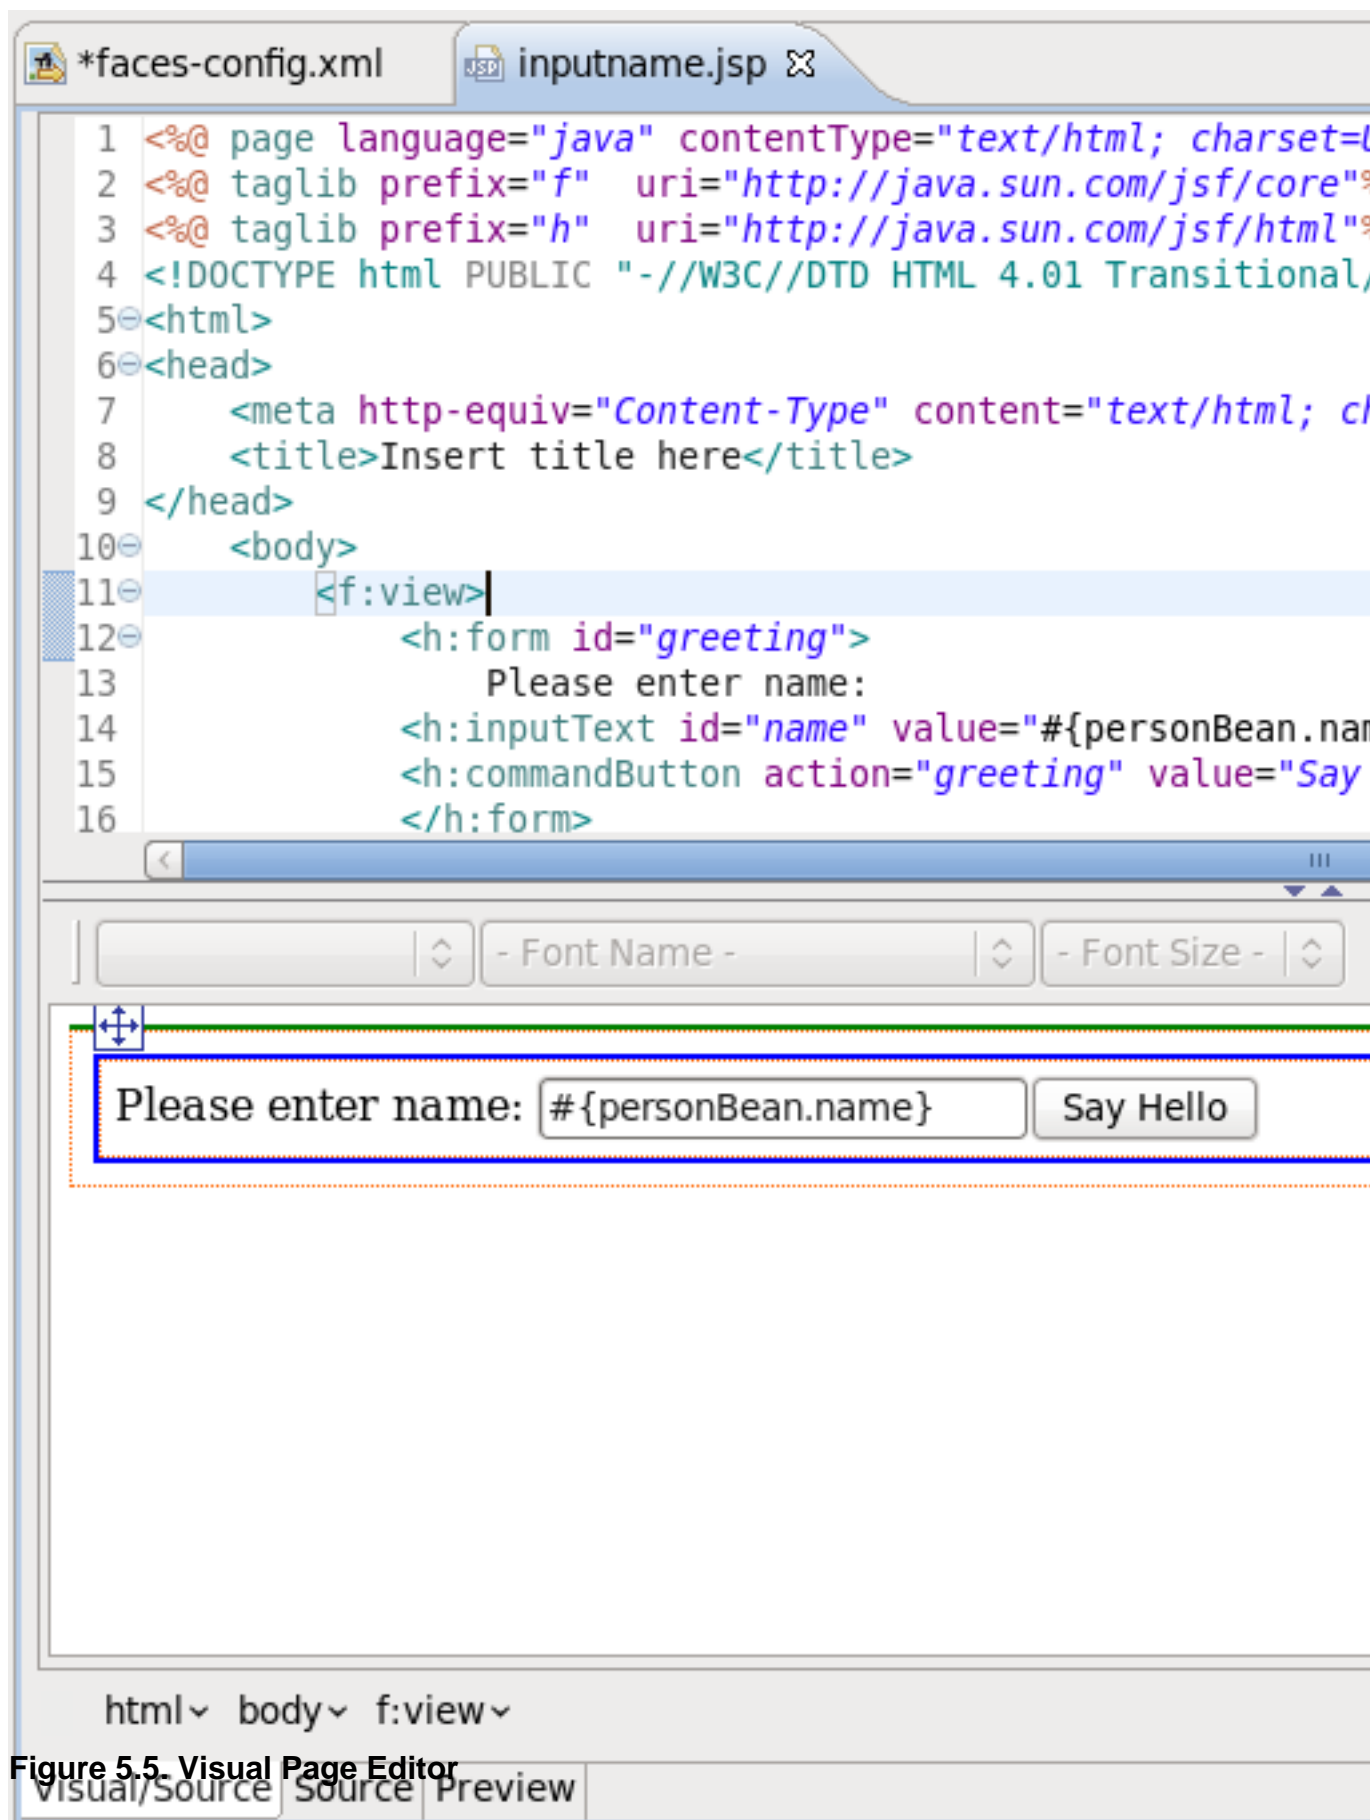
*faces-config.xml  inputname.jsp

1 <%@ page language="java" contentType="text/html; charset=
2 <%@ taglib prefix="f" uri="http://java.sun.com/jsf/core"
3 <%@ taglib prefix="h" uri="http://java.sun.com/jsf/html"
4 <!DOCTYPE html PUBLIC "-//W3C//DTD HTML 4.01 Transitional/
5 <html>
6 <head>
7 <meta http-equiv="Content-Type" content="text/html; ch
8 <title>Insert title here</title>
9 </head>
10 <body>
11 <f:view>
12 <h:form id="greeting">
13 Please enter name:
14 <h:inputText id="name" value="#{personBean.nam
15 <h:commandButton action="greeting" value="Say
16 </h:form>

- Font Name -  - Font Size -

Please enter name: #{personBean.name} Say Hello

html body f:view

Figure 5.5. Visual Page Editor

Visual/Source Source Preview